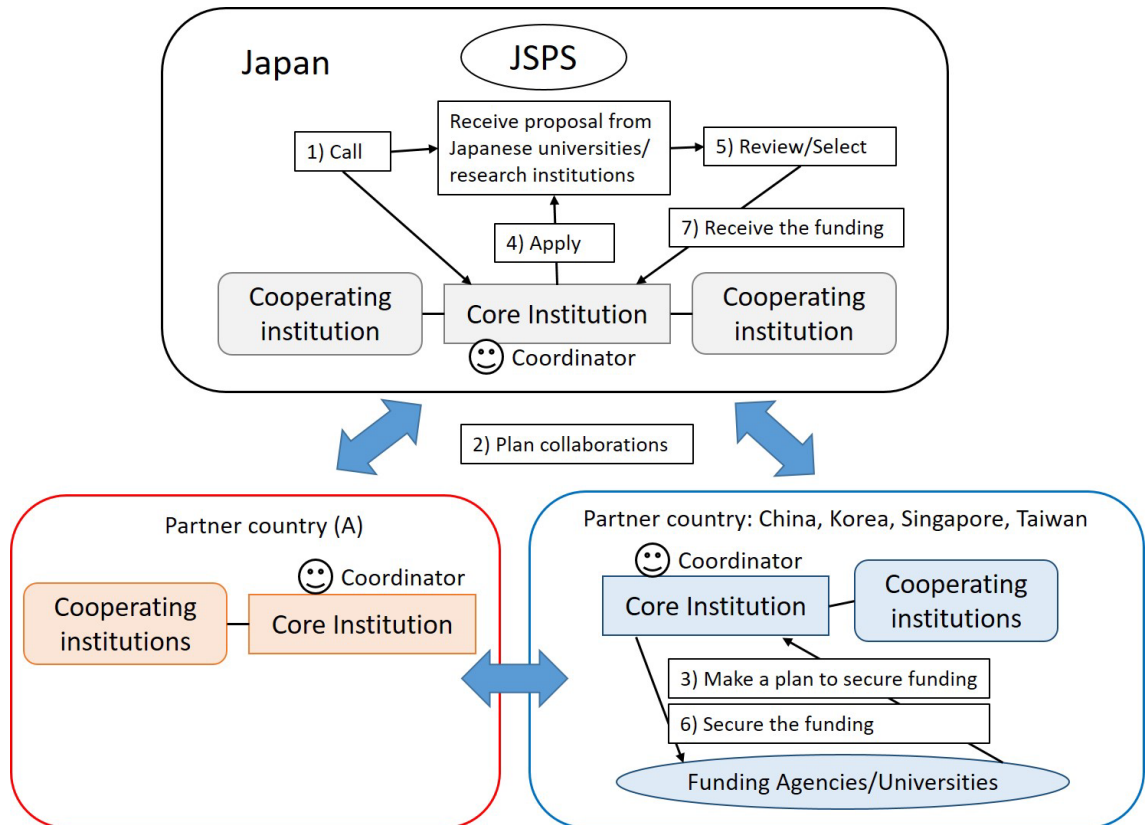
Japan

JSPS

1) Call

Receive proposal from Japanese universities/ research institutions

5) Review/Select

4) Apply

7) Receive the funding

Cooperating institution

Core Institution

Cooperating institution

☺ Coordinator

2) Plan collaborations

Partner country (A)

☺ Coordinator

Cooperating institutions

Core Institution

Partner country: China, Korea, Singapore, Taiwan

☺ Coordinator

Core Institution

Cooperating institutions

3) Make a plan to secure funding

6) Secure the funding

Funding Agencies/Universities